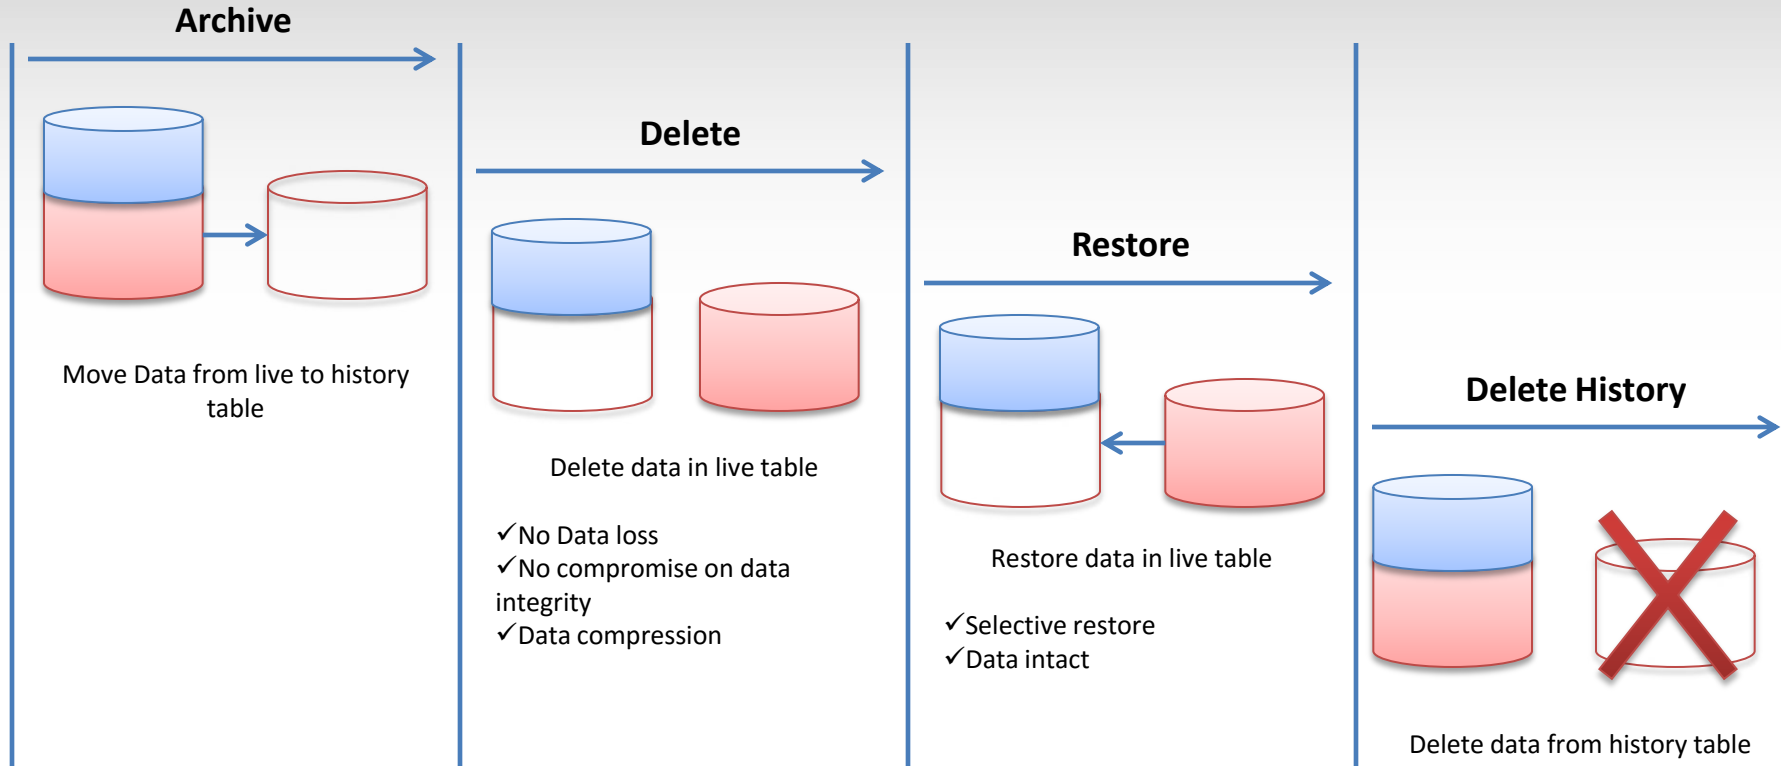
Archive

Move Data from live to history table

Delete

Delete data in live table

✓No Data loss
✓No compromise on data integrity
✓Data compression

Restore

Restore data in live table

✓Selective restore
✓Data intact

Delete History

Delete data from history table